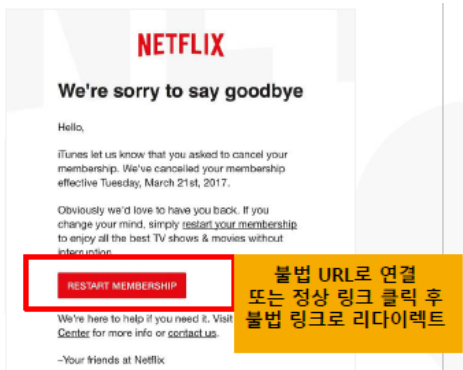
NETFLIX

We're sorry to say goodbye

Hello,

iTunes let us know that you asked to cancel your membership. We've cancelled your membership effective Tuesday, March 21st, 2017.

Obviously we'd love to have you back. If you change your mind, simply restart your membership to enjoy all the best TV shows & movies without interruption.

RESTART MEMBERSHIP

불법 URL로 연결
또는 정상 링크 클릭 후
불법 링크로 리다이렉트

We're here to help if you need it. Visit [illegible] Center for more info or contact us.

–Your friends at Netflix